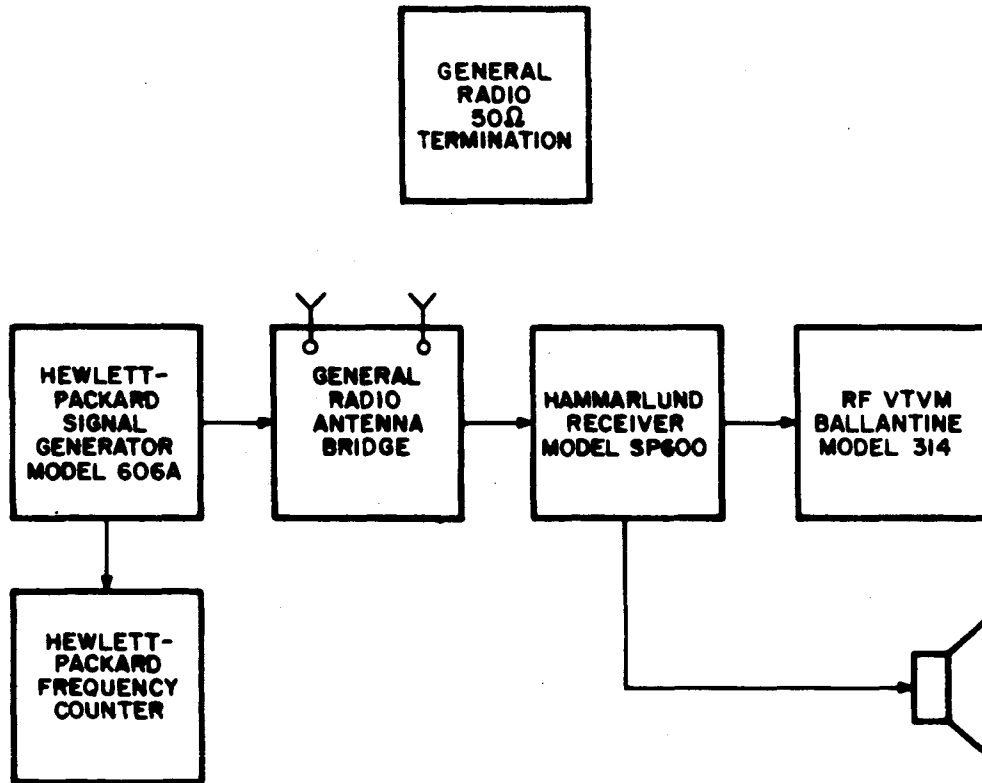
GENERAL RADIO 50Ω TERMINATION

HEWLETT-PACKARD SIGNAL GENERATOR MODEL 606A

GENERAL RADIO ANTENNA BRIDGE

HAMMARLUND RECEIVER MODEL SP600

RF VTVM BALLANTINE MODEL 314

HEWLETT-PACKARD FREQUENCY COUNTER